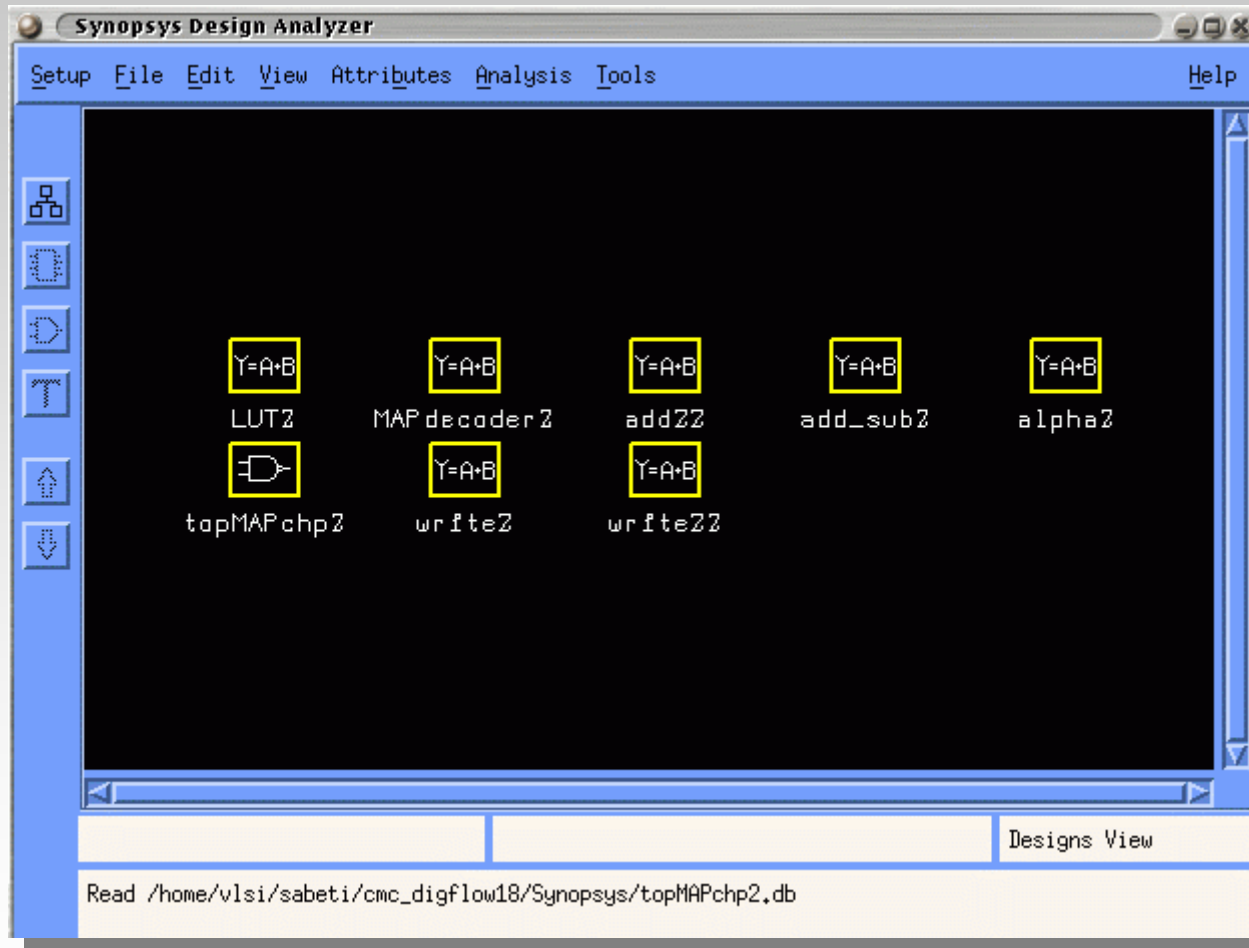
Synopsys Design Analyzer

Setup File Edit View Attributes Analysis Tools Help

Y=A•B
LUT2
Y=A•B
MAPdecoder2
Y=A•B
add22
Y=A•B
add_sub2
Y=A•B
alpha2
topMAPchp2
Y=A•B
write2
Y=A•B
write22

Designs View

Read /home/vlsi/sabeti/cmc_digflow18/Synopsys/topMAPchp2.db